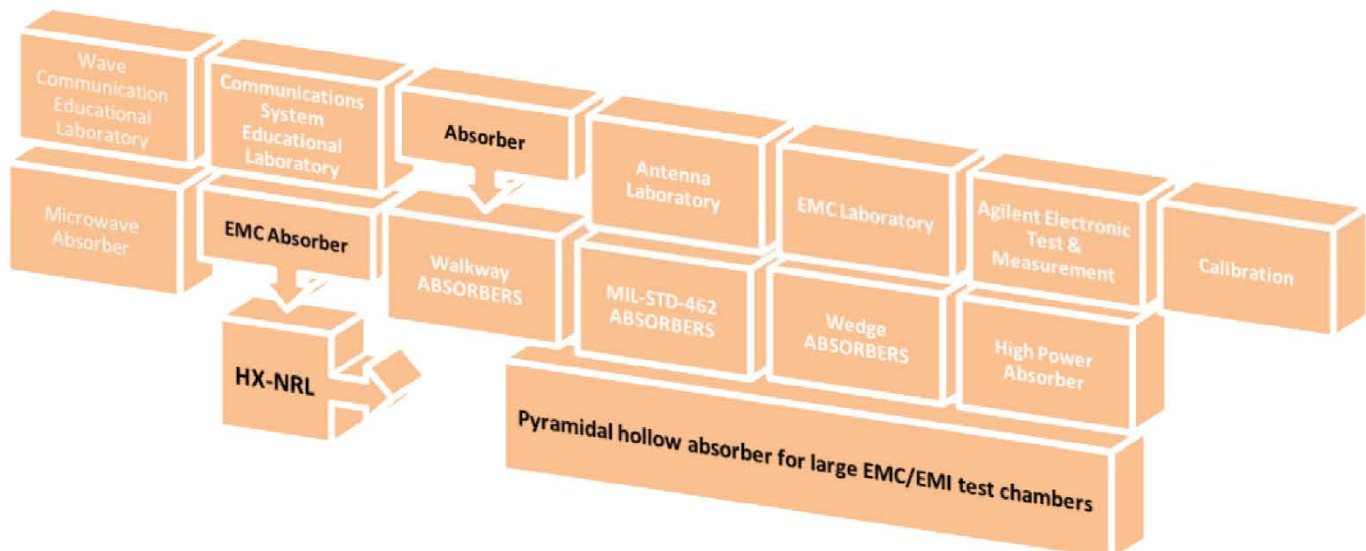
Wave Communication Educational Laboratory

Communications System Educational Laboratory

Absorber

Antenna Laboratory

EMC Laboratory

Agilent Electronic Test & Measurement

Calibration

Microwave Absorber

EMC Absorber

Walkway ABSORBERS

MIL-STD-462 ABSORBERS

Wedge ABSORBERS

High Power Absorber

HX-NRL

Pyramidal hollow absorber for large EMC/EMI test chambers